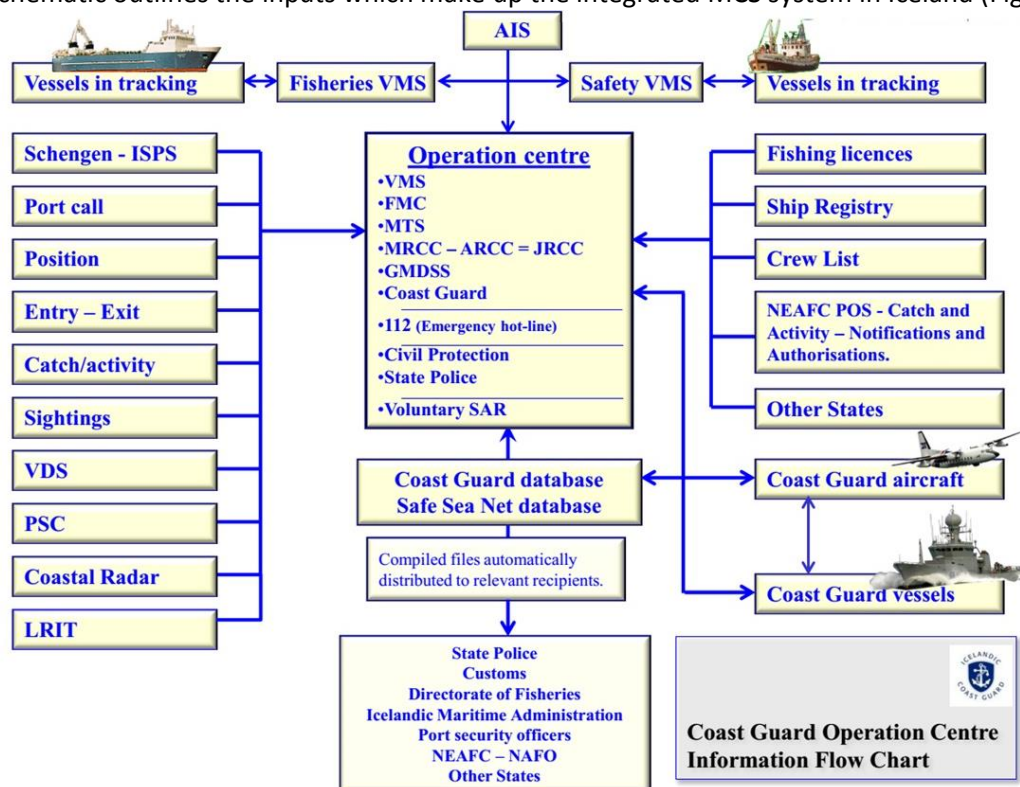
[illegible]chematic outlines the inputs which make up the integrated MCS system in Iceland (Fig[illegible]

AIS

Vessels in tracking

Fisheries VMS

Safety VMS

Vessels in tracking

Schengen - ISPS

Port call

Position

Entry – Exit

Catch/activity

Sightings

VDS

PSC

Coastal Radar

LRIT

Operation centre
•VMS
•FMC
•MTS
•MRCC – ARCC = JRCC
•GMDSS
•Coast Guard
•112 (Emergency hot-line)
•Civil Protection
•State Police
•Voluntary SAR

Fishing licences

Ship Registry

Crew List

NEAFC POS - Catch and Activity – Notifications and Authorisations.

Other States

Coast Guard database
Safe Sea Net database

Coast Guard aircraft

Compiled files automatically distributed to relevant recipients.

Coast Guard vessels

State Police
Customs
Directorate of Fisheries
Icelandic Maritime Administration
Port security officers
NEAFC – NAFO
Other States

ICELANDIC COAST GUARD

Coast Guard Operation Centre
Information Flow Chart